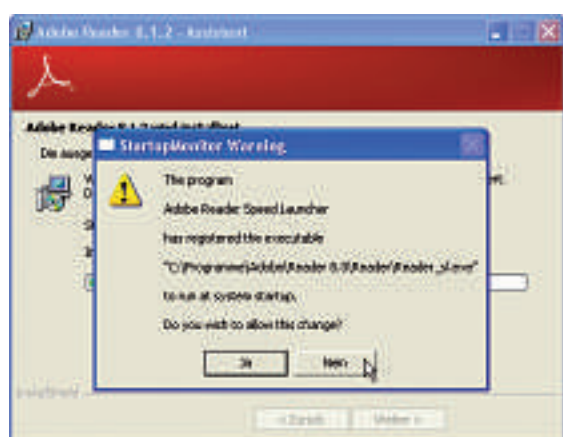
Adobe Reader 8.1.2 - Assistent

Adobe Reader 8.1.2 wird installiert

Die ausge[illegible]

StartupMonitor Warning

The program

Adobe Reader Speed Launcher

has registered the executable

"C:\Programme\Adobe\Reader 8.0\Reader\Reader_sl.exe"

to run at system startup.

Do you wish to allow this change?

Ja

Nein

< Zurück

Weiter >